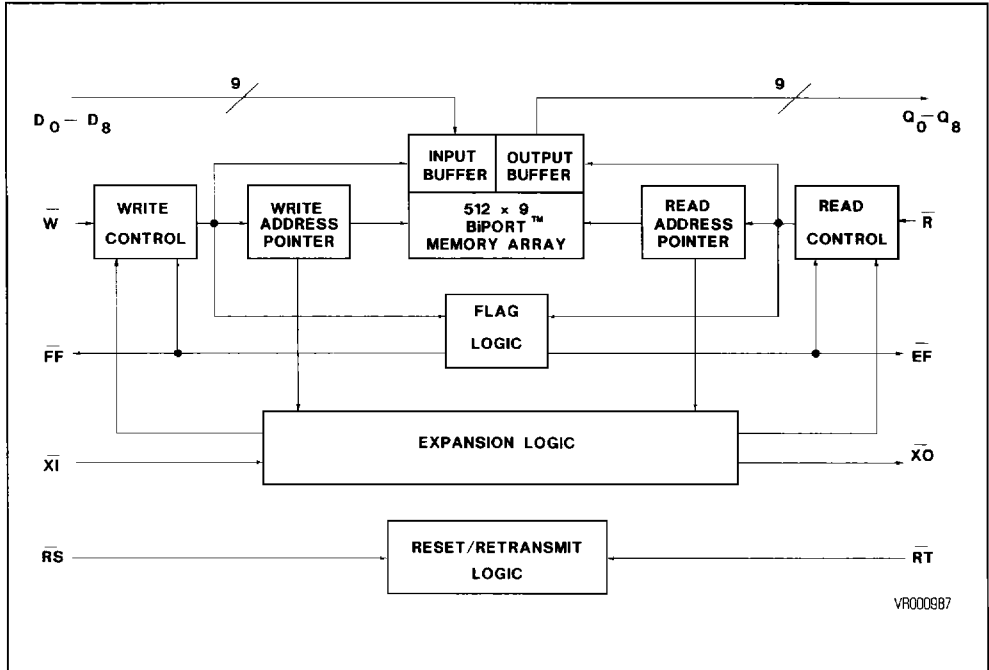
9

$D_0 - D_8$

9

$Q_0 - Q_8$

INPUT BUFFER

OUTPUT BUFFER

$\overline{W}$

WRITE CONTROL

WRITE ADDRESS POINTER

512 x 9 BiPORT™ MEMORY ARRAY

READ ADDRESS POINTER

READ CONTROL

$\overline{R}$

FLAG LOGIC

$\overline{FF}$

$\overline{EF}$

EXPANSION LOGIC

$\overline{XI}$

$\overline{XO}$

$\overline{RS}$

RESET/RETRANSMIT LOGIC

$\overline{RT}$

VR000987